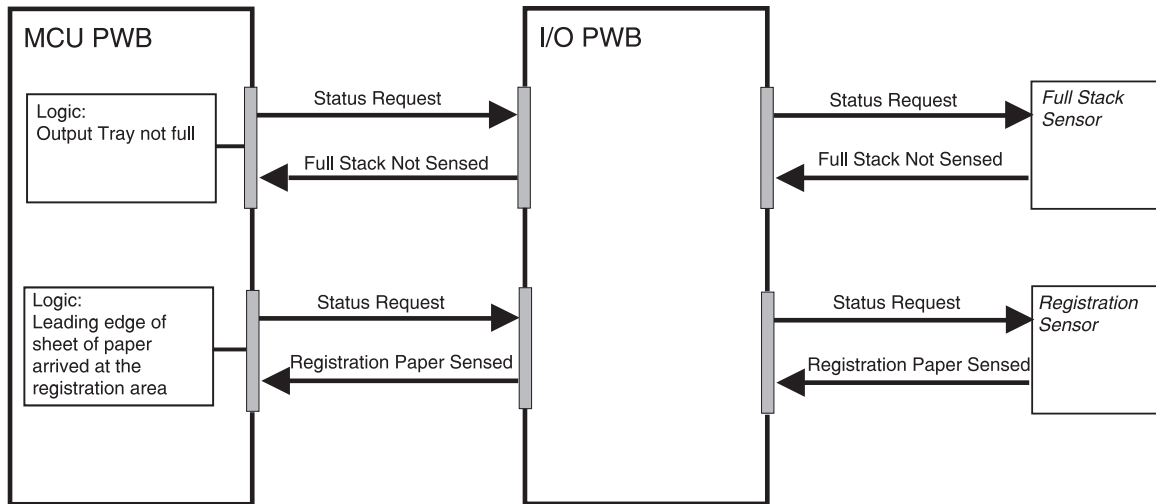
MCU PWB

Logic:
Output Tray not full

Status Request

Full Stack Not Sensed

Logic:
Leading edge of sheet of paper arrived at the registration area

Status Request

Registration Paper Sensed

I/O PWB

Status Request

Full Stack Not Sensed

Full Stack Sensor

Status Request

Registration Paper Sensed

Registration Sensor